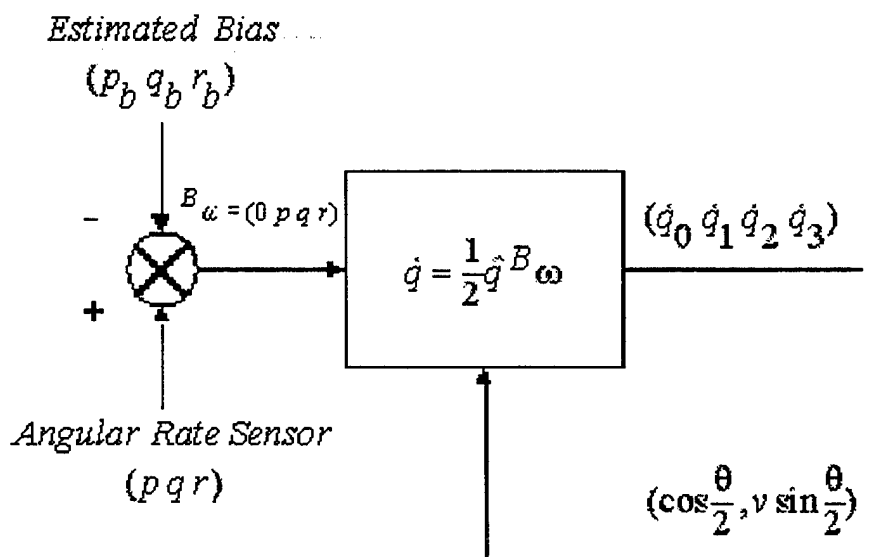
Estimated Bias
$(p_b \, q_b \, r_b)$

$^B\omega = (0 \, p \, q \, r)$

-

+

$\dot{q} = \frac{1}{2}\hat{q}\,{}^B\omega$

$(\dot{q}_0 \, \dot{q}_1 \, \dot{q}_2 \, \dot{q}_3)$

Angular Rate Sensor
$(p \, q \, r)$

$(\cos\frac{\theta}{2}, v\sin\frac{\theta}{2})$